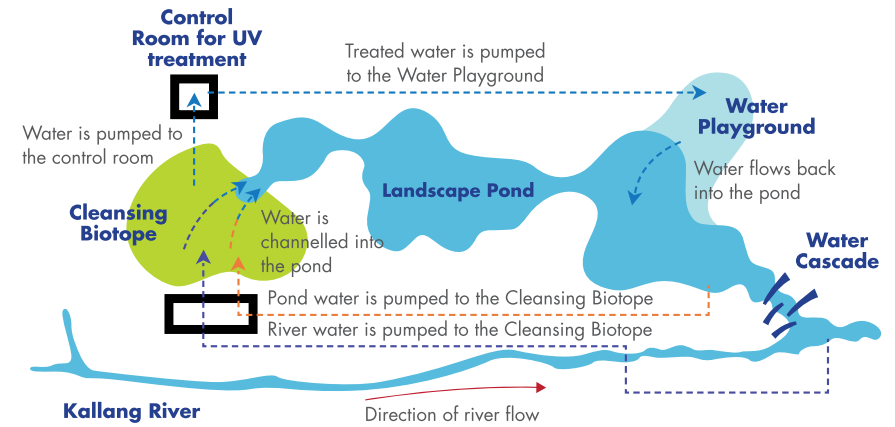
Control Room for UV treatment

Treated water is pumped to the Water Playground

Water Playground

Water is pumped to the control room

Water flows back into the pond

Landscape Pond

Cleansing Biotope

Water is channelled into the pond

Water Cascade

Pond water is pumped to the Cleansing Biotope

River water is pumped to the Cleansing Biotope

Kallang River

Direction of river flow